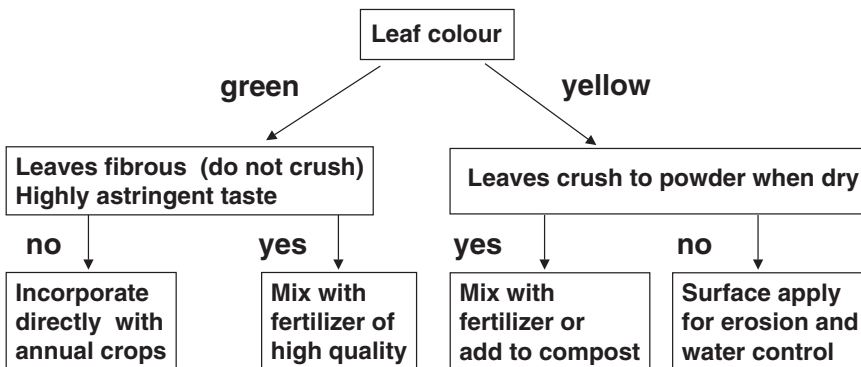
Leaf colour

green

yellow

Leaves fibrous (do not crush)
Highly astringent taste

Leaves crush to powder when dry

no

yes

yes

no

Incorporate directly with annual crops

Mix with fertilizer of high quality

Mix with fertilizer or add to compost

Surface apply for erosion and water control